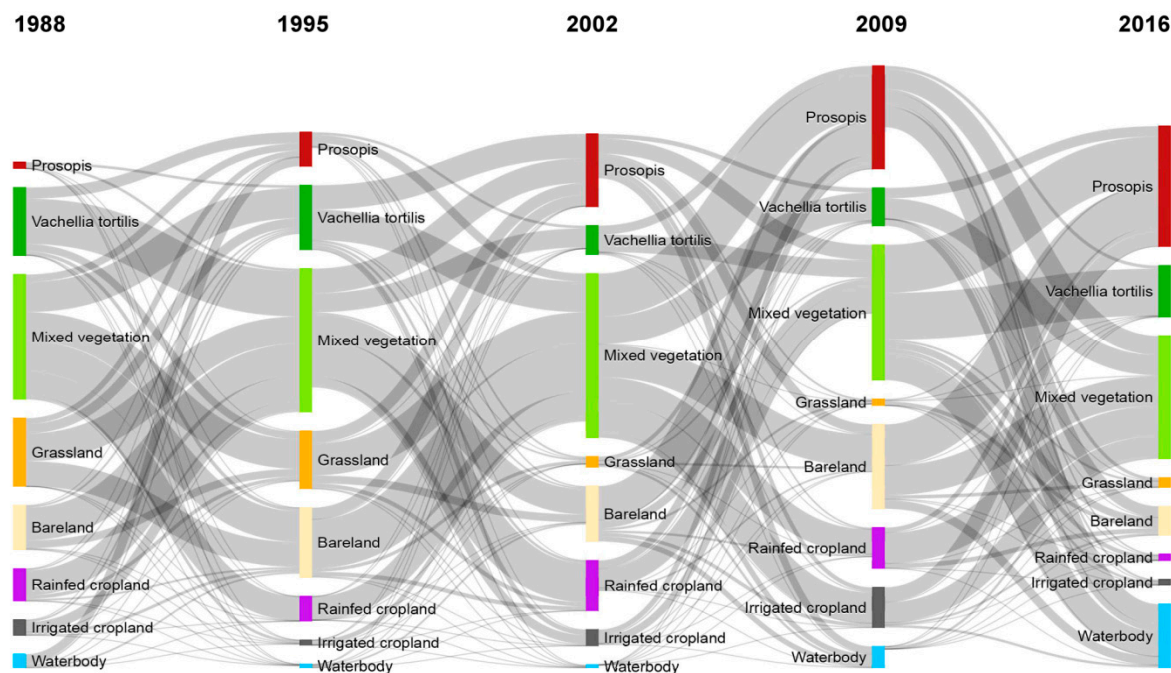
1988

1995

2002

2009

2016

Prosopis
Vachellia tortilis
Mixed vegetation
Grassland
Bareland
Rainfed cropland
Irrigated cropland
Waterbody

Prosopis
Vachellia tortilis
Mixed vegetation
Grassland
Bareland
Rainfed cropland
Irrigated cropland
Waterbody

Prosopis
Vachellia tortilis
Mixed vegetation
Grassland
Bareland
Rainfed cropland
Irrigated cropland
Waterbody

Prosopis
Vachellia tortilis
Mixed vegetation
Grassland
Bareland
Rainfed cropland
Irrigated cropland
Waterbody

Prosopis
Vachellia tortilis
Mixed vegetation
Grassland
Bareland
Rainfed cropland
Irrigated cropland
Waterbody